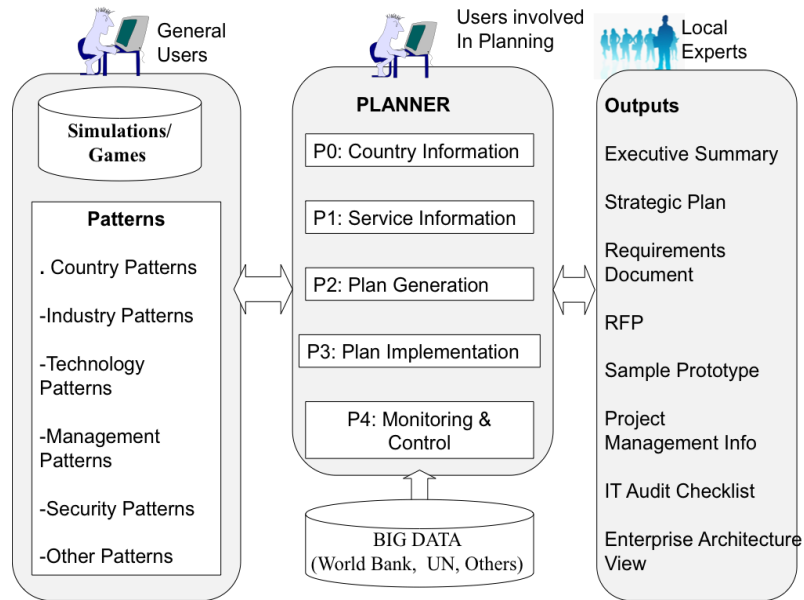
General Users

Users involved In Planning

Local Experts

Simulations/ Games

Patterns

. Country Patterns

-Industry Patterns

-Technology Patterns

-Management Patterns

-Security Patterns

-Other Patterns

PLANNER

P0: Country Information

P1: Service Information

P2: Plan Generation

P3: Plan Implementation

P4: Monitoring & Control

BIG DATA (World Bank, UN, Others)

Outputs

Executive Summary

Strategic Plan

Requirements Document

RFP

Sample Prototype

Project Management Info

IT Audit Checklist

Enterprise Architecture View